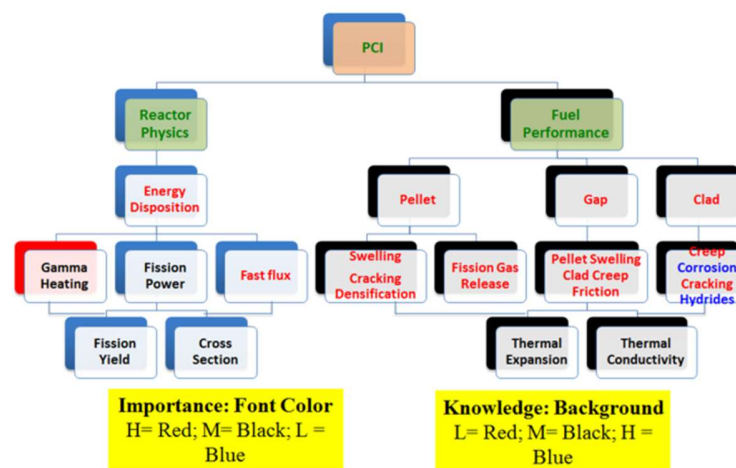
PCI

Reactor Physics

Fuel Performance

Energy Disposition

Pellet

Gap

Clad

Gamma Heating

Fission Power

Fast flux

Swelling Cracking Densification

Fission Gas Release

Pellet Swelling Clad Creep Friction

Creep Corrosion Cracking Hydrides

Fission Yield

Cross Section

Thermal Expansion

Thermal Conductivity

Importance: Font Color
H= Red; M= Black; L = Blue

Knowledge: Background
L= Red; M= Black; H = Blue